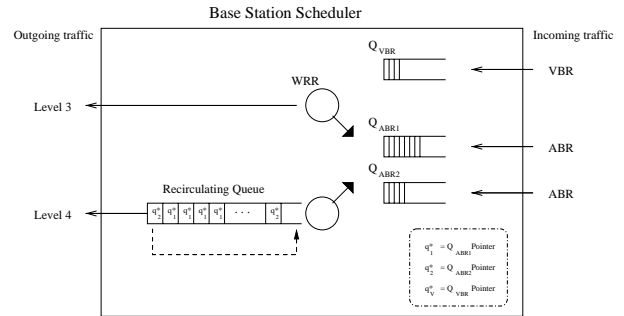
Base Station Scheduler

Outgoing traffic

Incoming traffic

$Q_{VBR}$

VBR

WRR

Level 3

$Q_{ABR1}$

ABR

$Q_{ABR2}$

ABR

Recirculating Queue

Level 4

$q^*_2$ $q^*_1$ $q^*_1$ $q^*_1$ $q^*_1$ . . . $q^*_2$

$q^*_1 = Q_{ABR1}$ Pointer

$q^*_2 = Q_{ABR2}$ Pointer

$q^*_V = Q_{VBR}$ Pointer